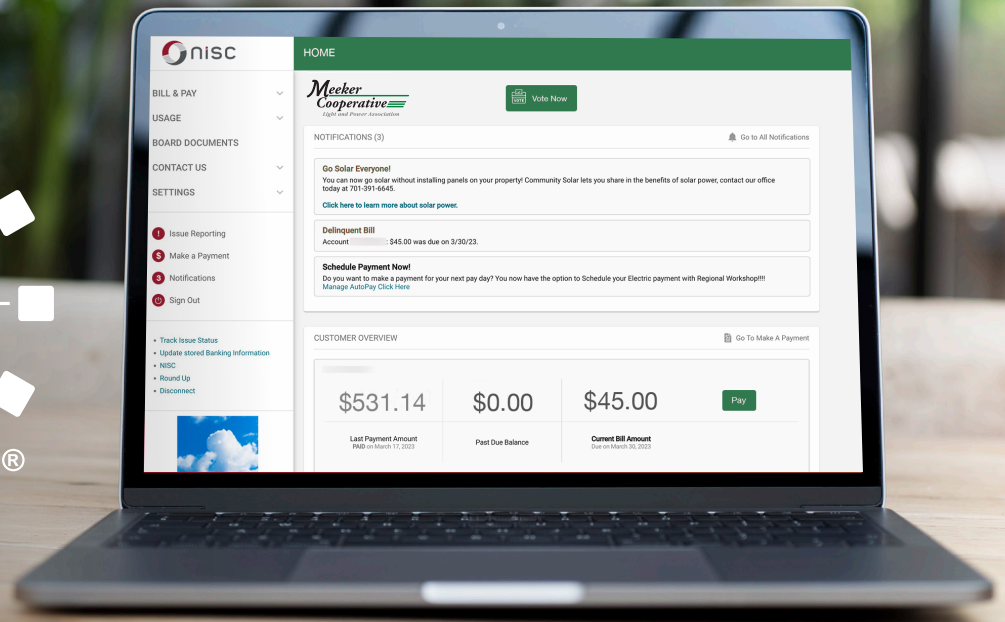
nisc

HOME

BILL & PAY
USAGE
BOARD DOCUMENTS
CONTACT US
SETTINGS

Issue Reporting
Make a Payment
Notifications
Sign Out

• Track Issue Status
• Update stored Banking Information
• NISC
• Round Up
• Disconnect

Meeker Cooperative
Light and Power Association

Vote Now

NOTIFICATIONS (3)

Go to All Notifications

Go Solar Everyone!
You can now go solar without installing panels on your property! Community Solar lets you share in the benefits of solar power, contact our office today at 701-391-6645.

Click here to learn more about solar power.

Delinquent Bill
Account : $45.00 was due on 3/30/23.

Schedule Payment Now!
Do you want to make a payment for your next pay day? You now have the option to Schedule your Electric payment with Regional Workshop!!!!
Manage AutoPay Click Here

CUSTOMER OVERVIEW

Go To Make A Payment

$531.14
Last Payment Amount
PAID on March 17, 2023

$0.00
Past Due Balance

$45.00
Current Bill Amount
Due on March 30, 2023

Pay

®